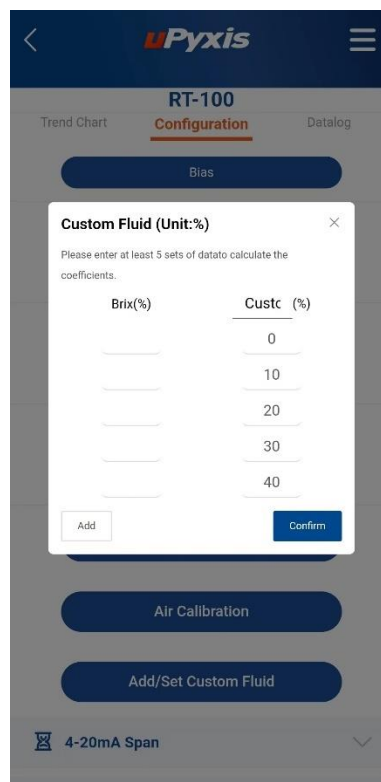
uPyxis

RT-100

Trend Chart Configuration Datalog

Bias

Custom Fluid (Unit:%)

×

Please enter at least 5 sets of datato calculate the coefficients.

| Brix(%) | Custc (%) |
|---|---|
| | 0 |
| | 10 |
| | 20 |
| | 30 |
| | 40 |

Add

Confirm

Air Calibration

Add/Set Custom Fluid

4-20mA Span